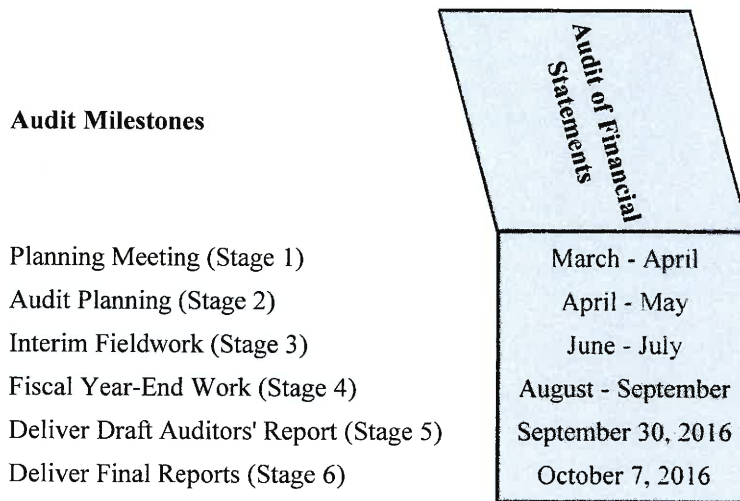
| Audit Milestones | Audit of Financial Statements |
|---|---|
| Planning Meeting (Stage 1) | March - April |
| Audit Planning (Stage 2) | April - May |
| Interim Fieldwork (Stage 3) | June - July |
| Fiscal Year-End Work (Stage 4) | August - September |
| Deliver Draft Auditors' Report (Stage 5) | September 30, 2016 |
| Deliver Final Reports (Stage 6) | October 7, 2016 |